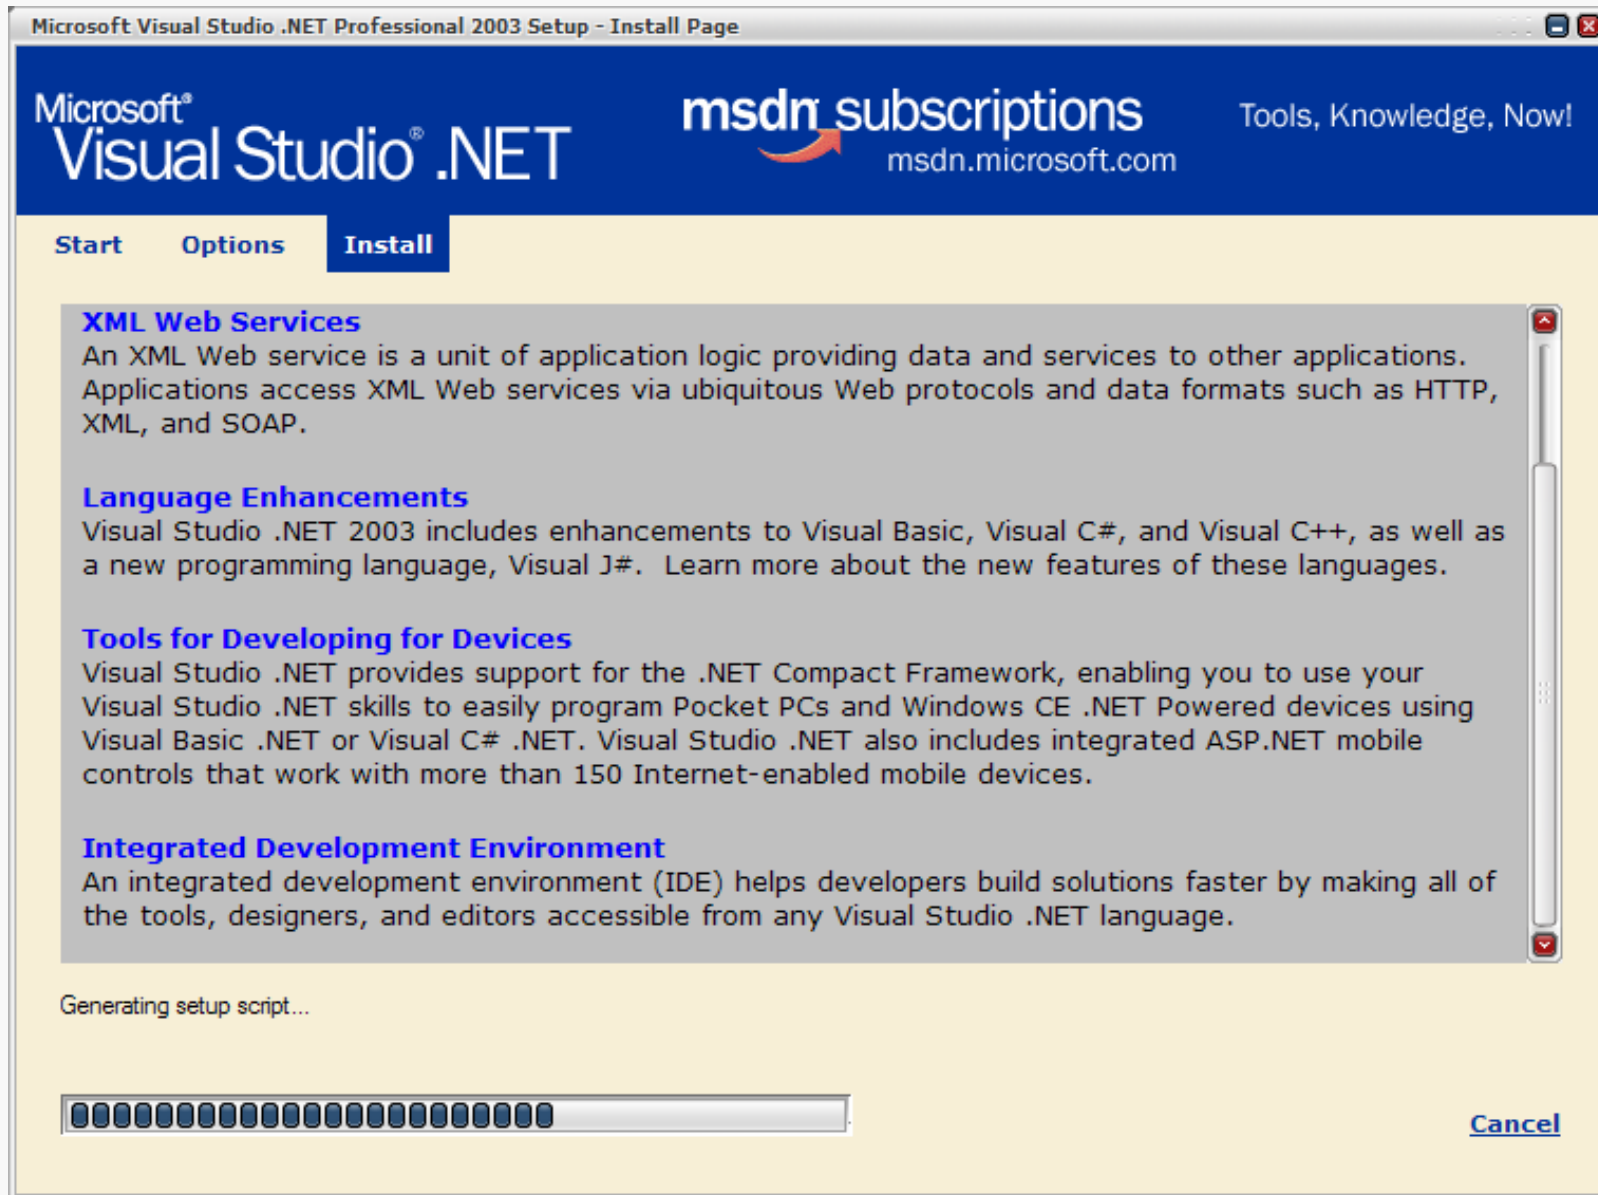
Microsoft Visual Studio .NET Professional 2003 Setup - Install Page

Microsoft® Visual Studio® .NET

msdn subscriptions
msdn.microsoft.com

Tools, Knowledge, Now!

Start Options Install

XML Web Services
An XML Web service is a unit of application logic providing data and services to other applications. Applications access XML Web services via ubiquitous Web protocols and data formats such as HTTP, XML, and SOAP.

Language Enhancements
Visual Studio .NET 2003 includes enhancements to Visual Basic, Visual C#, and Visual C++, as well as a new programming language, Visual J#. Learn more about the new features of these languages.

Tools for Developing for Devices
Visual Studio .NET provides support for the .NET Compact Framework, enabling you to use your Visual Studio .NET skills to easily program Pocket PCs and Windows CE .NET Powered devices using Visual Basic .NET or Visual C# .NET. Visual Studio .NET also includes integrated ASP.NET mobile controls that work with more than 150 Internet-enabled mobile devices.

Integrated Development Environment
An integrated development environment (IDE) helps developers build solutions faster by making all of the tools, designers, and editors accessible from any Visual Studio .NET language.

Generating setup script...

Cancel